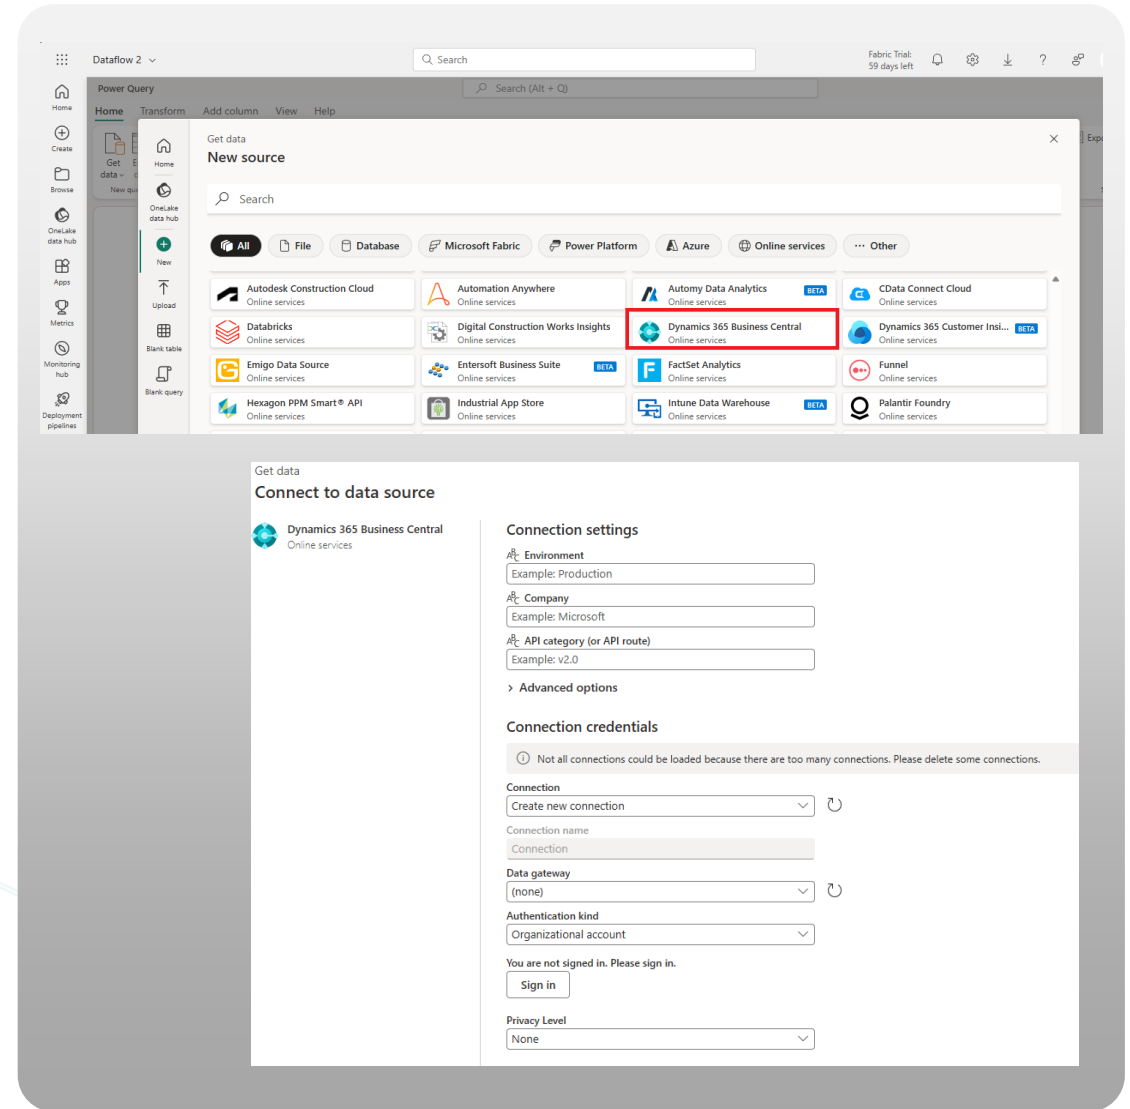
Dataflow 2

Search

Fabric Trial: 59 days left

Home

Create

Browse

OneLake data hub

Apps

Metrics

Monitoring hub

Deployment pipelines

Power Query

Search (Alt + Q)

Home Transform Add column View Help

Get data

New qu

Exp

Home

OneLake data hub

New

Upload

Blank table

Blank query

Get data

New source

Search

All File Database Microsoft Fabric Power Platform Azure Online services ··· Other

Autodesk Construction Cloud
Online services

Automation Anywhere
Online services

Automy Data Analytics BETA
Online services

CData Connect Cloud
Online services

Databricks
Online services

Digital Construction Works Insights
Online services

Dynamics 365 Business Central
Online services

Dynamics 365 Customer Insi... BETA
Online services

Emigo Data Source
Online services

Entersoft Business Suite BETA
Online services

FactSet Analytics
Online services

Funnel
Online services

Hexagon PPM Smart® API
Online services

Industrial App Store
Online services

Intune Data Warehouse BETA
Online services

Palantir Foundry
Online services

Get data

Connect to data source

Dynamics 365 Business Central
Online services

Connection settings

Environment
Example: Production

Company
Example: Microsoft

API category (or API route)
Example: v2.0

Advanced options

Connection credentials

Not all connections could be loaded because there are too many connections. Please delete some connections.

Connection
Create new connection

Connection name
Connection

Data gateway
(none)

Authentication kind
Organizational account

You are not signed in. Please sign in.

Sign in

Privacy Level
None